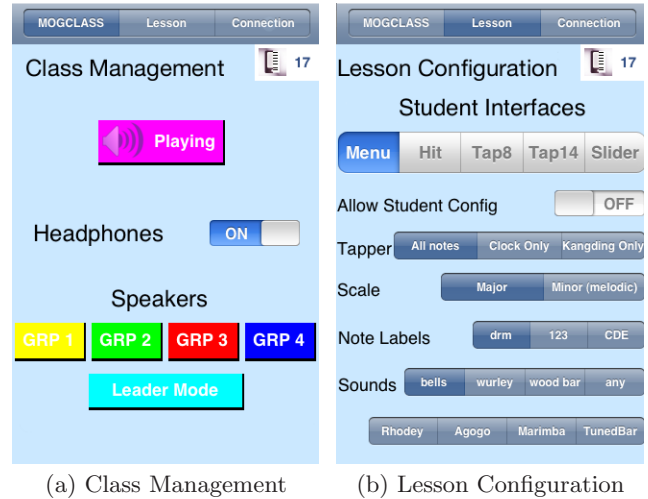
MOGCLASS Lesson Connection

Class Management

17

Playing

Headphones ON

Speakers

GRP 1 GRP 2 GRP 3 GRP 4

Leader Mode

(a) Class Management

MOGCLASS Lesson Connection

Lesson Configuration

17

Student Interfaces

Menu Hit Tap8 Tap14 Slider

Allow Student Config OFF

Tapper All notes Clock Only Kangding Only

Scale Major Minor (melodic)

Note Labels drm 123 CDE

Sounds bells wurley wood bar any

Rhodey Agogo Marimba TunedBar

(b) Lesson Configuration